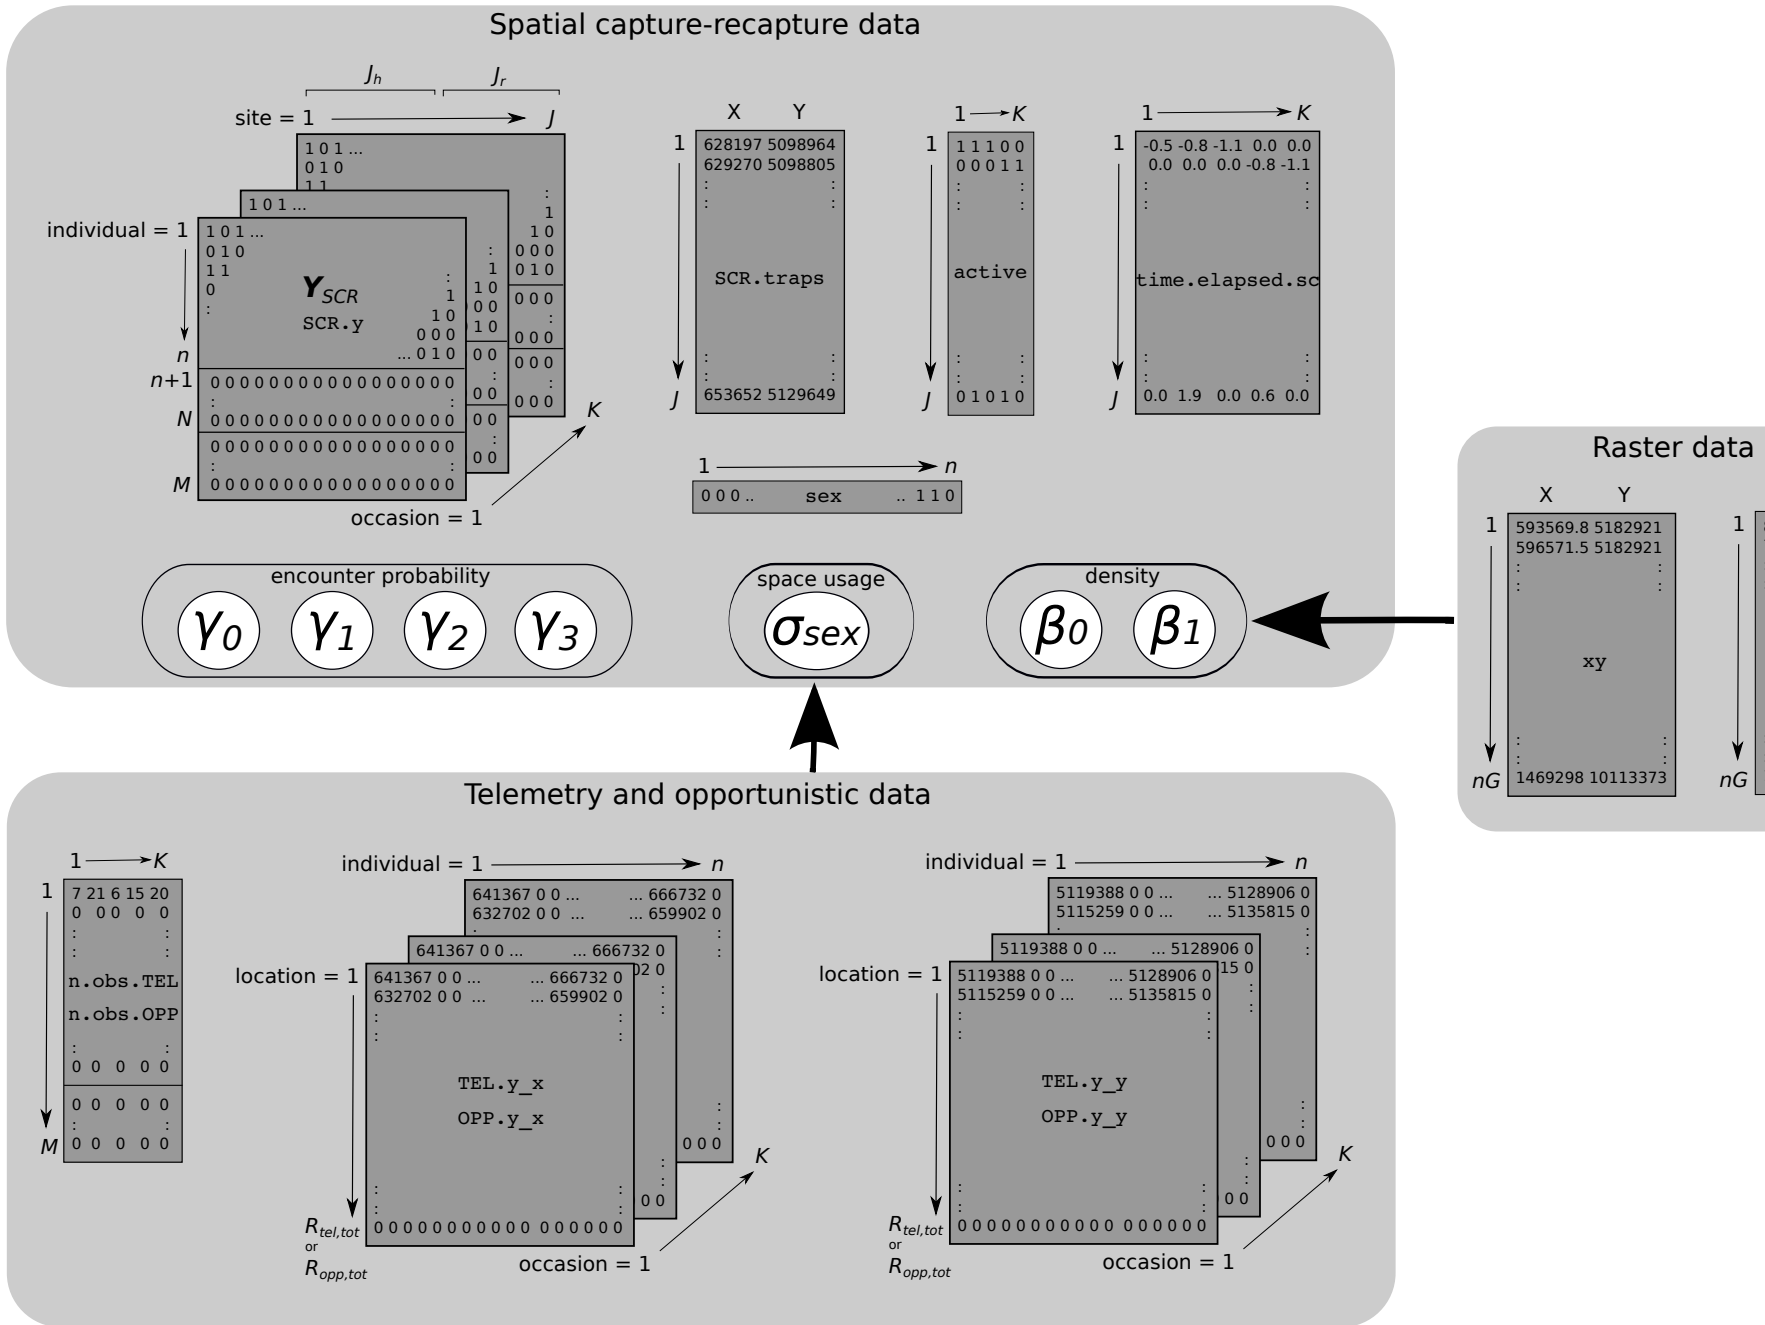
Spatial capture-recapture data

$J_h$ $J_r$

site = 1 → $J$

individual = 1

101 ...
010
11
0

$\boldsymbol{Y}_{SCR}$
SCR.y

1
10
000
... 010

$n$
$n$+1 0000000000000000
$N$ 0000000000000000
0000000000000000
$M$ 0000000000000000

occasion = 1 $K$

X Y
1
628197 5098964
629270 5098805
SCR.traps
653652 5129649
$J$

1 → $K$
1
11100
00011
active
01010
$J$

1 → $K$
1
-0.5 -0.8 -1.1 0.0 0.0
0.0 0.0 0.0 -0.8 -1.1
time.elapsed.sc
0.0 1.9 0.0 0.6 0.0
$J$

1 → $n$
000.. sex .. 110

encounter probability
$\gamma_0$ $\gamma_1$ $\gamma_2$ $\gamma_3$

space usage
$\sigma_{sex}$

density
$\beta_0$ $\beta_1$

Raster data

X Y
1
593569.8 5182921
596571.5 5182921
xy
1469298 10113373
$nG$

1
$nG$

Telemetry and opportunistic data

1 → $K$
1
7 21 6 15 20
0 0 0 0 0
n.obs.TEL
n.obs.OPP
0 0 0 0 0
0 0 0 0 0
$M$ 0 0 0 0 0

individual = 1 → $n$

location = 1
641367 0 0 ... ... 666732 0
632702 0 0 ... ... 659902 0
TEL.y_x
OPP.y_x
00000000000 000000
$R_{tel,tot}$ or $R_{opp,tot}$
occasion = 1 $K$

individual = 1 → $n$

location = 1
5119388 0 0 ... ... 5128906 0
5115259 0 0 ... ... 5135815 0
TEL.y_y
OPP.y_y
00000000000 000000
$R_{tel,tot}$ or $R_{opp,tot}$
occasion = 1 $K$